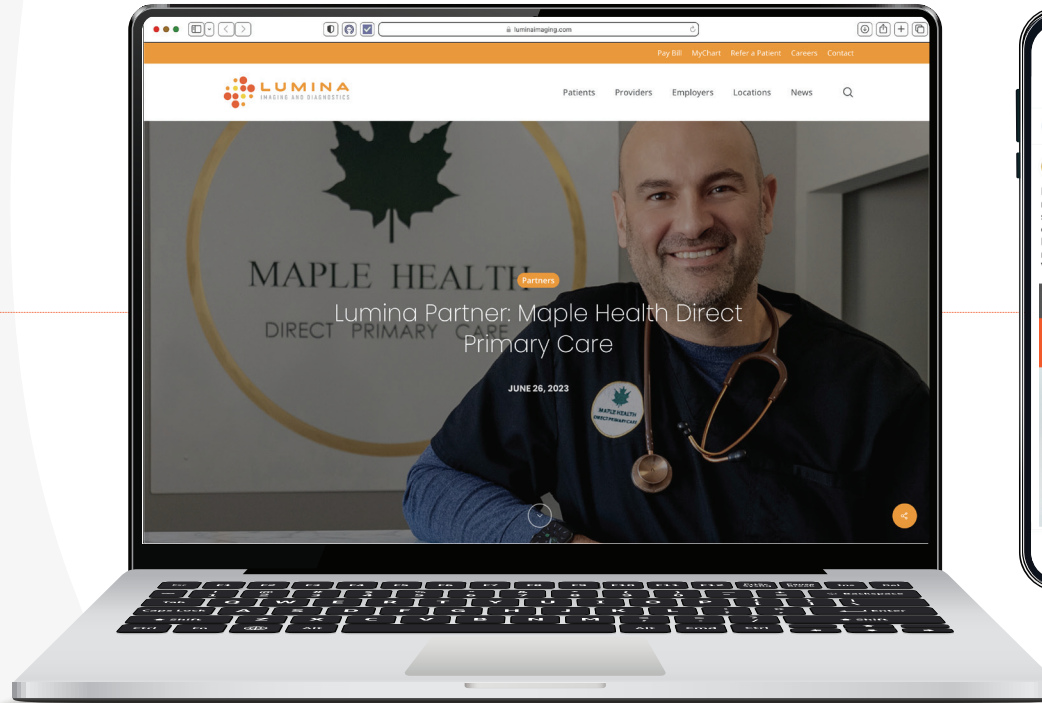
luminaimaging.com

Pay Bill MyChart Refer a Patient Careers Contact

LUMINA
IMAGING AND DIAGNOSTICS

Patients Providers Employers Locations News

MAPLE HEALTH
DIRECT PRIMARY CARE

Partners

Lumina Partner: Maple Health Direct Primary Care

JUNE 26, 2023

MAPLE HEALTH
DIRECT PRIMARY CARE